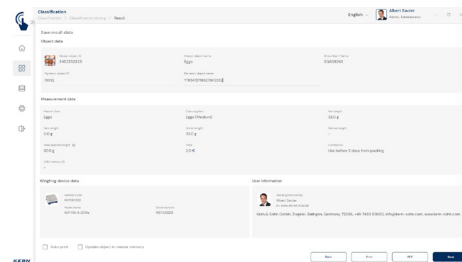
Classification

English

Albert Sauter

Save result data

Object data

Eggs

Measurement data

Eggs

Eggs (Medium)

53.0 g

0.0 g

53.0 g

0.0 €

Weighing device data

User information

Albert Sauter

Kern & Sohn GmbH, Ziegelei, Balingen, Germany, 72336, +49 7433 9933-0, info@kern-sohn.com, www.kern-sohn.com

Back

Print

PDF

Save

KERN